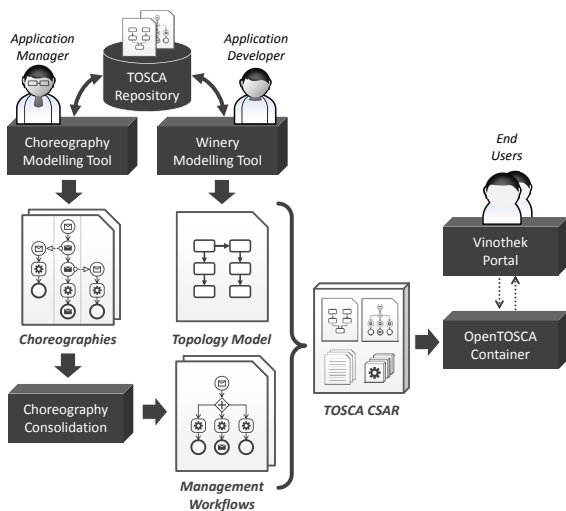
Application Manager

TOSCA Repository

Application Developer

Choreography Modelling Tool

Winery Modelling Tool

End Users

Vinothek Portal

Choreographies

Topology Model

OpenTOSCA Container

Choreography Consolidation

TOSCA CSAR

Management Workflows